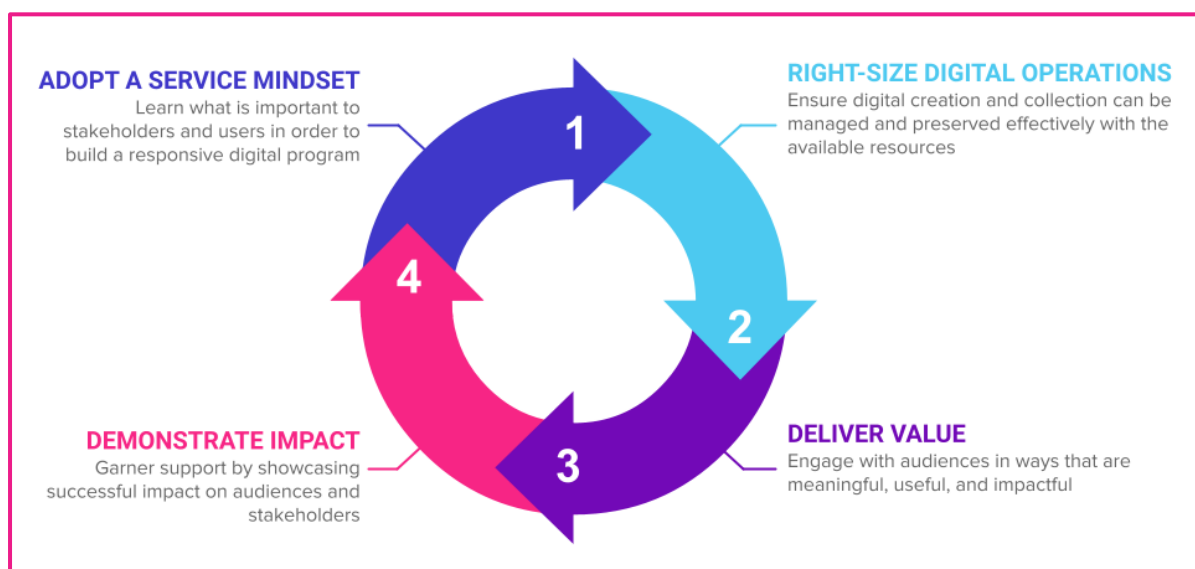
ADOPT A SERVICE MINDSET
Learn what is important to stakeholders and users in order to build a responsive digital program

1

RIGHT-SIZE DIGITAL OPERATIONS
Ensure digital creation and collection can be managed and preserved effectively with the available resources

4

2

DEMONSTRATE IMPACT
Garner support by showcasing successful impact on audiences and stakeholders

3

DELIVER VALUE
Engage with audiences in ways that are meaningful, useful, and impactful